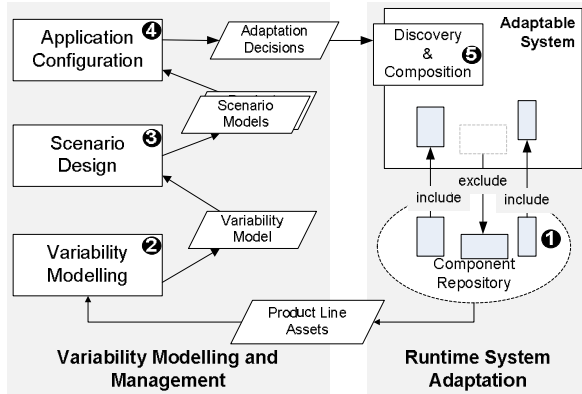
Application Configuration ❹

Adaptation Decisions

Discovery & Composition ❺

Adaptable System

Scenario Models

Scenario Design ❸

Variability Model

include

exclude

include

Variability Modelling ❷

❶

Component Repository

Product Line Assets

Variability Modelling and Management

Runtime System Adaptation